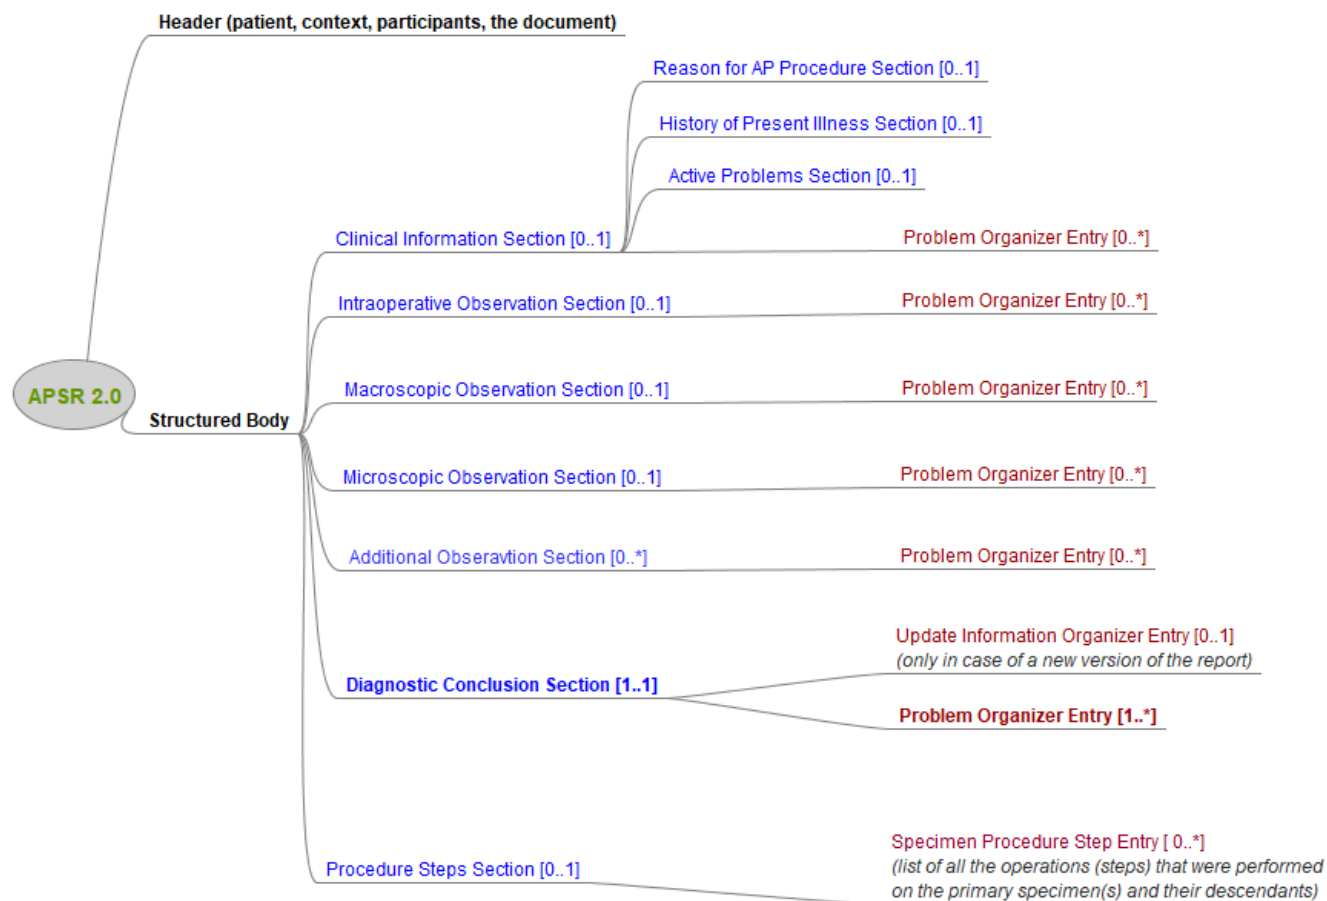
Header (patient, context, participants, the document)

APSR 2.0

Structured Body

Clinical Information Section [0..1]

Reason for AP Procedure Section [0..1]

History of Present Illness Section [0..1]

Active Problems Section [0..1]

Problem Organizer Entry [0..*]

Intraoperative Observation Section [0..1]

Problem Organizer Entry [0..*]

Macroscopic Observation Section [0..1]

Problem Organizer Entry [0..*]

Microscopic Observation Section [0..1]

Problem Organizer Entry [0..*]

Additional Obseravtion Section [0..*]

Problem Organizer Entry [0..*]

Diagnostic Conclusion Section [1..1]

Update Information Organizer Entry [0..1]
(only in case of a new version of the report)

Problem Organizer Entry [1..*]

Procedure Steps Section [0..1]

Specimen Procedure Step Entry [ 0..*]
(list of all the operations (steps) that were performed on the primary specimen(s) and their descendants)